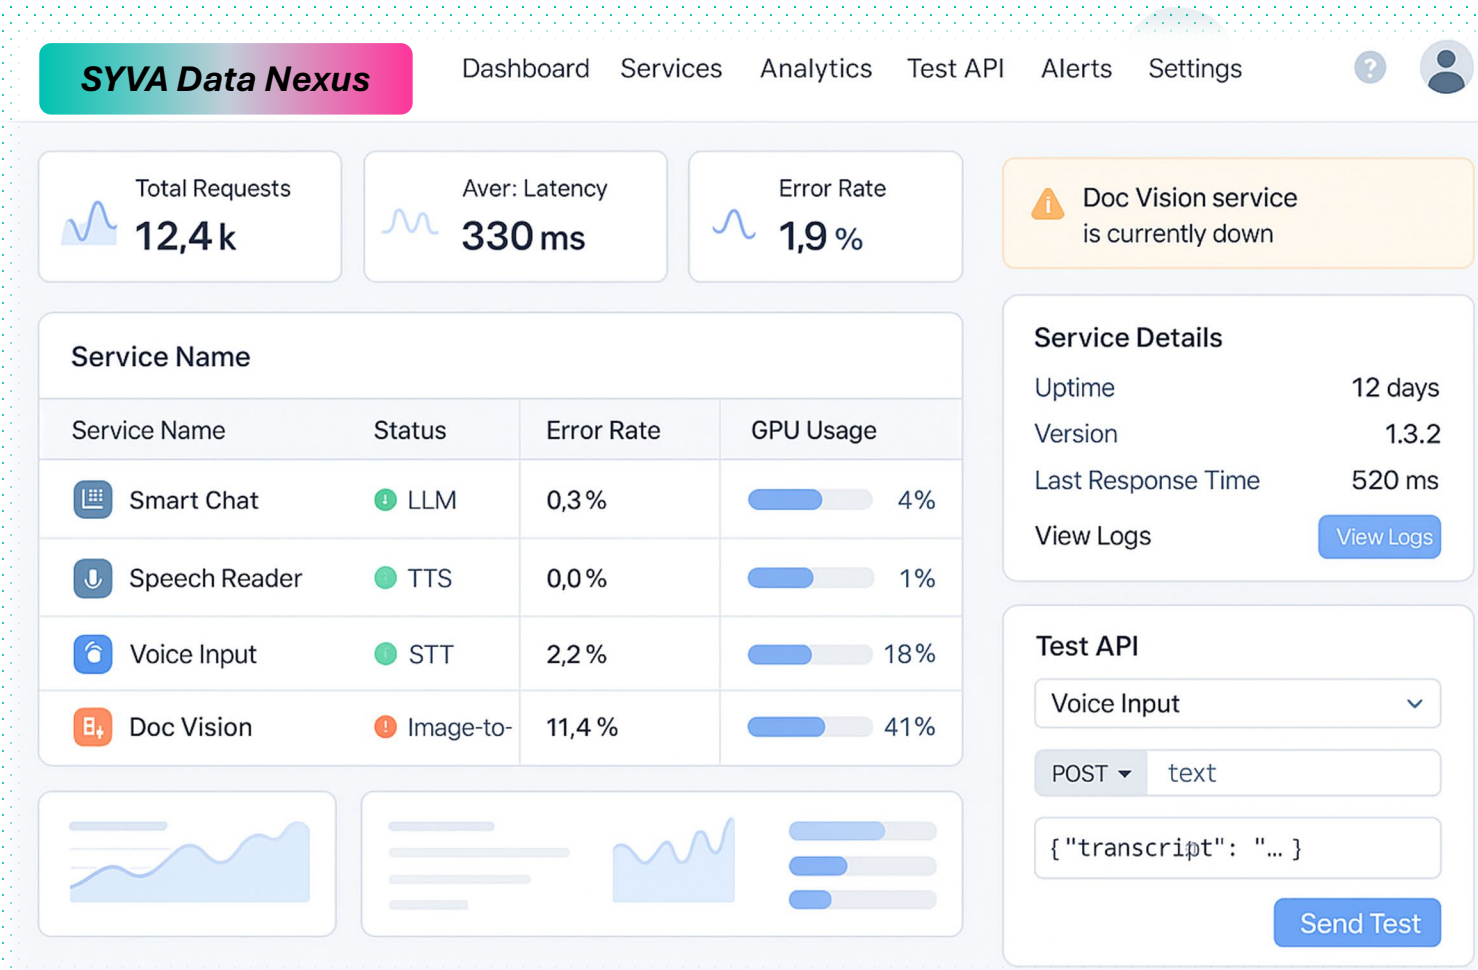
SYVA Data Nexus

Dashboard Services Analytics Test API Alerts Settings

Total Requests
12,4 k

Aver: Latency
330 ms

Error Rate
1,9 %

Doc Vision service is currently down

Service Name

| Service Name | Status | Error Rate | GPU Usage |
|---|---|---|---|
| Smart Chat | LLM | 0,3 % | 4% |
| Speech Reader | TTS | 0,0 % | 1% |
| Voice Input | STT | 2,2 % | 18% |
| Doc Vision | Image-to- | 11,4 % | 41% |

Service Details

Uptime 12 days
Version 1.3.2
Last Response Time 520 ms
View Logs View Logs

Test API

Voice Input

POST text

{"transcript": "… }

Send Test